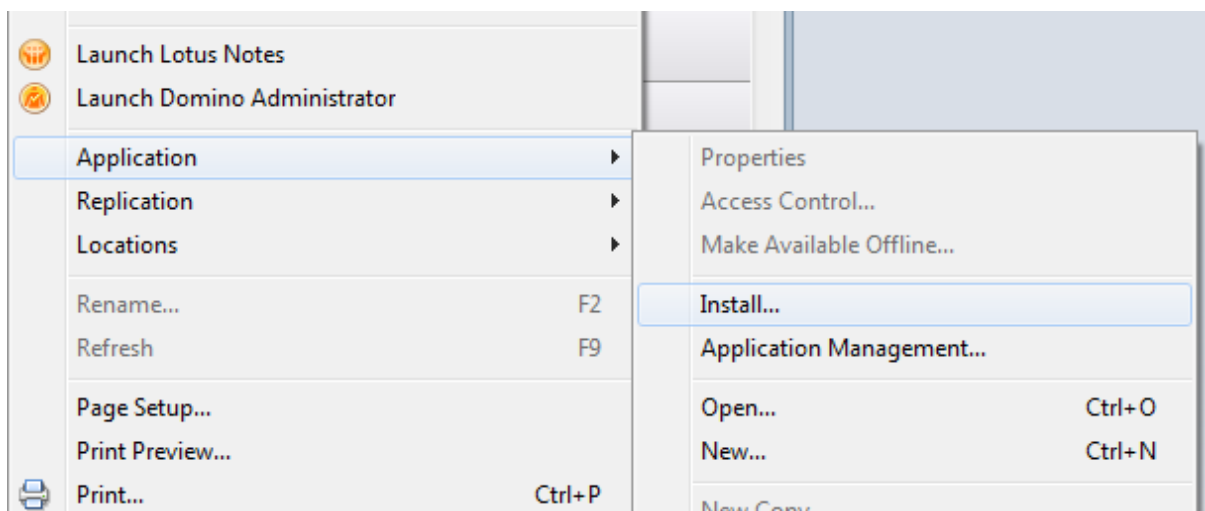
Launch Lotus Notes
Launch Domino Administrator
Application
Replication
Locations
Rename... F2
Refresh F9
Page Setup...
Print Preview...
Print... Ctrl+P

Properties
Access Control...
Make Available Offline...
Install...
Application Management...
Open... Ctrl+O
New... Ctrl+N
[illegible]